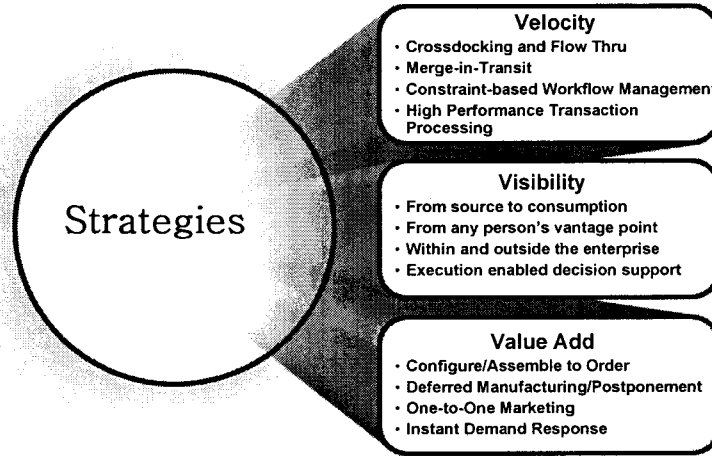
Strategies

Velocity
• Crossdocking and Flow Thru
• Merge-in-Transit
• Constraint-based Workflow Management
• High Performance Transaction Processing

Visibility
• From source to consumption
• From any person's vantage point
• Within and outside the enterprise
• Execution enabled decision support

Value Add
• Configure/Assemble to Order
• Deferred Manufacturing/Postponement
• One-to-One Marketing
• Instant Demand Response